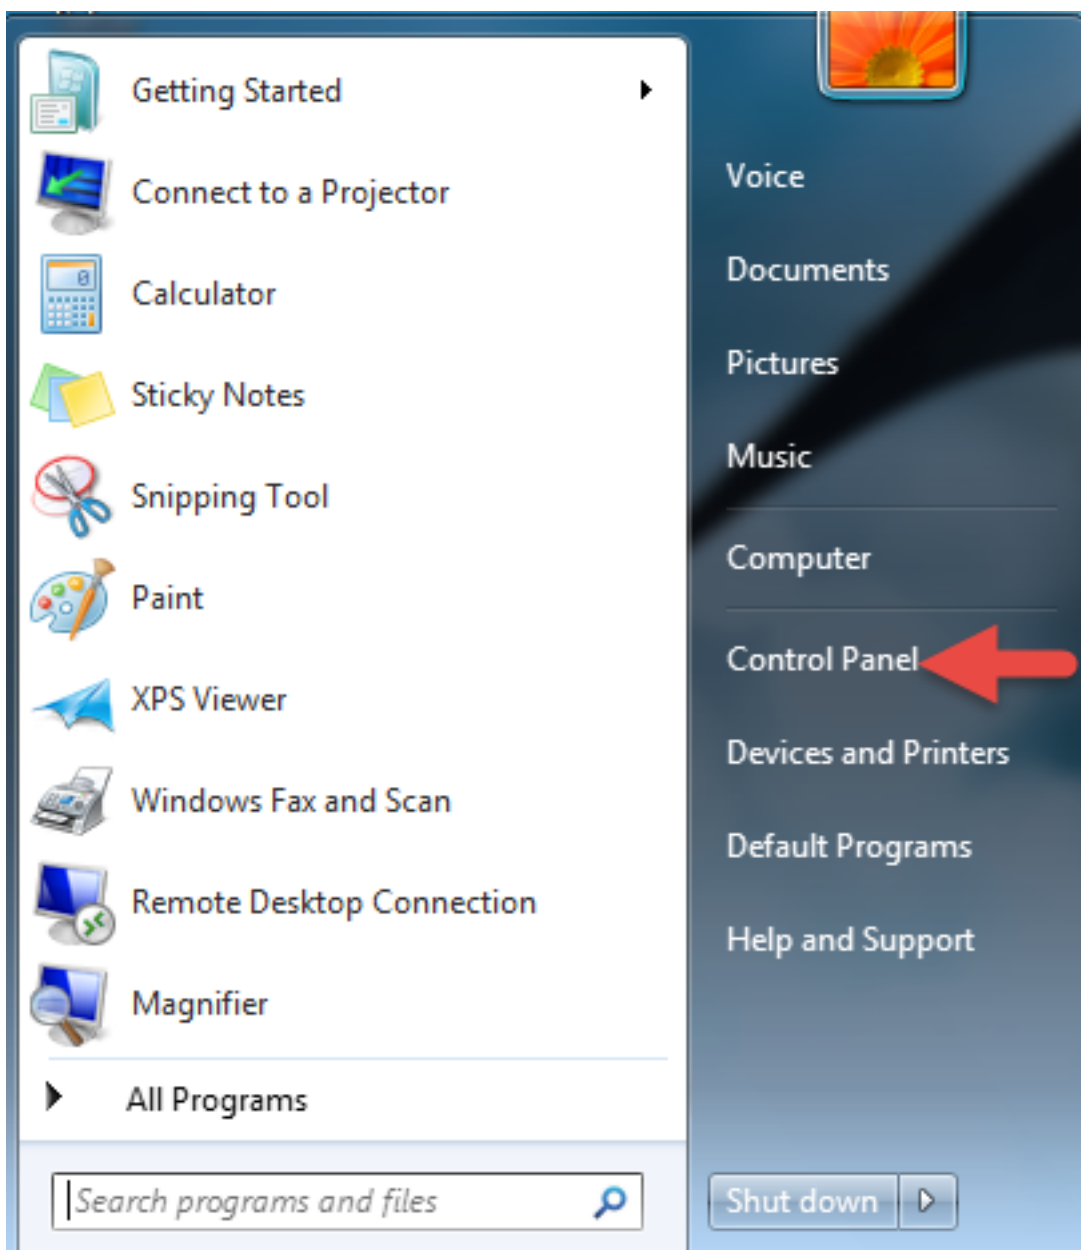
Getting Started
Connect to a Projector
Calculator
Sticky Notes
Snipping Tool
Paint
XPS Viewer
Windows Fax and Scan
Remote Desktop Connection
Magnifier
All Programs
Search programs and files

Voice
Documents
Pictures
Music
Computer
Control Panel
Devices and Printers
Default Programs
Help and Support
Shut down